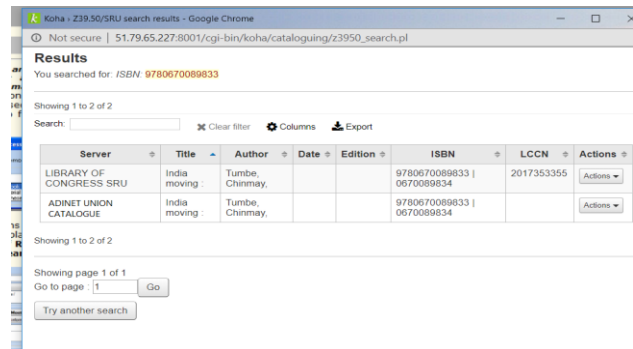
Koha › Z39.50/SRU search results - Google Chrome

Not secure | 51.79.65.227:8001/cgi-bin/koha/cataloguing/z3950_search.pl

Results

You searched for: ISBN: 9780670089833

Showing 1 to 2 of 2

Search: Clear filter Columns Export

| Server | Title | Author | Date | Edition | ISBN | LCCN | Actions |
|---|---|---|---|---|---|---|---|
| LIBRARY OF CONGRESS SRU | India moving : | Tumbe, Chinmay, | | | 9780670089833 \| 0670089834 | 2017353355 | Actions |
| ADINET UNION CATALOGUE | India moving : | Tumbe, Chinmay, | | | 9780670089833 \| 0670089834 | | Actions |

Showing 1 to 2 of 2

Showing page 1 of 1

Go to page : 1 Go

Try another search